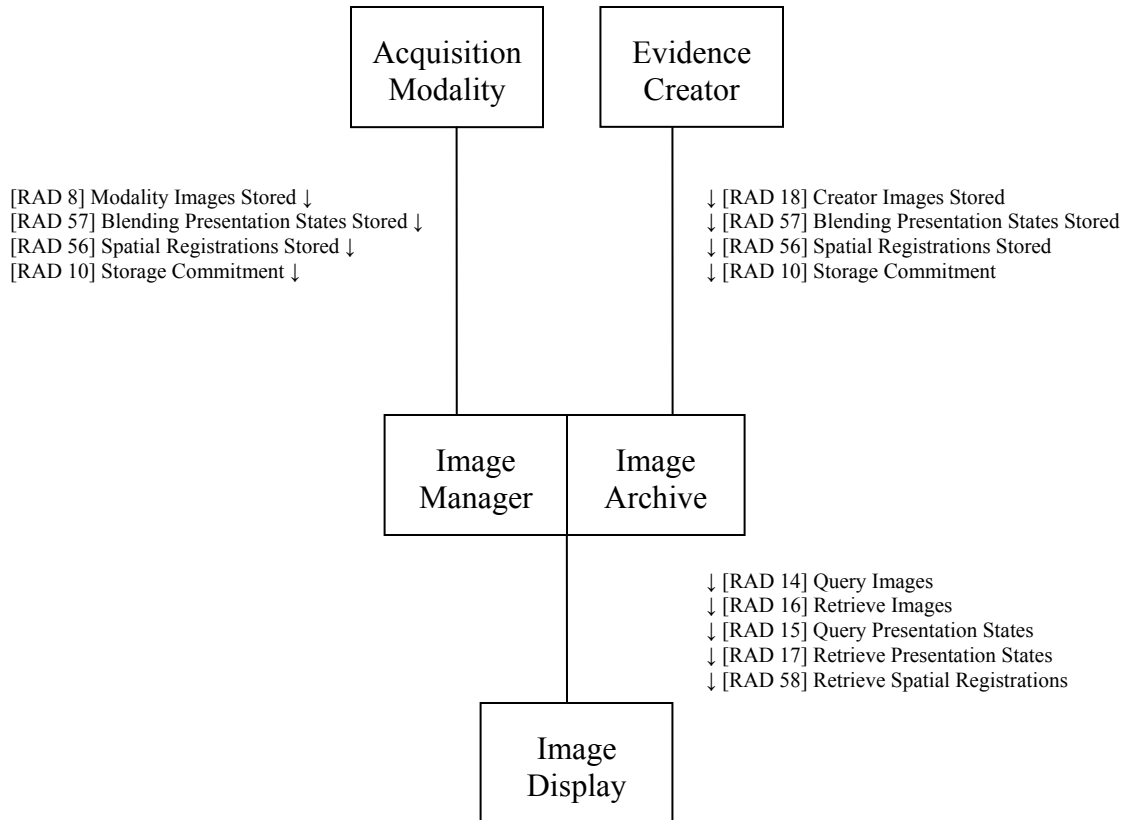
Acquisition Modality

Evidence Creator

[RAD 8] Modality Images Stored ↓
[RAD 57] Blending Presentation States Stored ↓
[RAD 56] Spatial Registrations Stored ↓
[RAD 10] Storage Commitment ↓

↓ [RAD 18] Creator Images Stored
↓ [RAD 57] Blending Presentation States Stored
↓ [RAD 56] Spatial Registrations Stored
↓ [RAD 10] Storage Commitment

Image Manager

Image Archive

↓ [RAD 14] Query Images
↓ [RAD 16] Retrieve Images
↓ [RAD 15] Query Presentation States
↓ [RAD 17] Retrieve Presentation States
↓ [RAD 58] Retrieve Spatial Registrations

Image Display